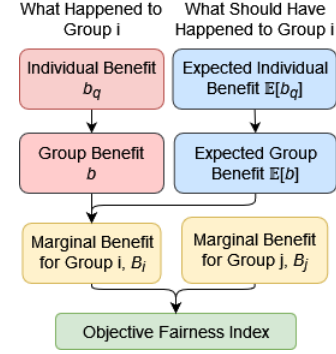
What Happened to Group i

What Should Have Happened to Group i

Individual Benefit $b_q$

Expected Individual Benefit $\mathbb{E}[b_q]$

Group Benefit $b$

Expected Group Benefit $\mathbb{E}[b]$

Marginal Benefit for Group i, $B_i$

Marginal Benefit for Group j, $B_j$

Objective Fairness Index